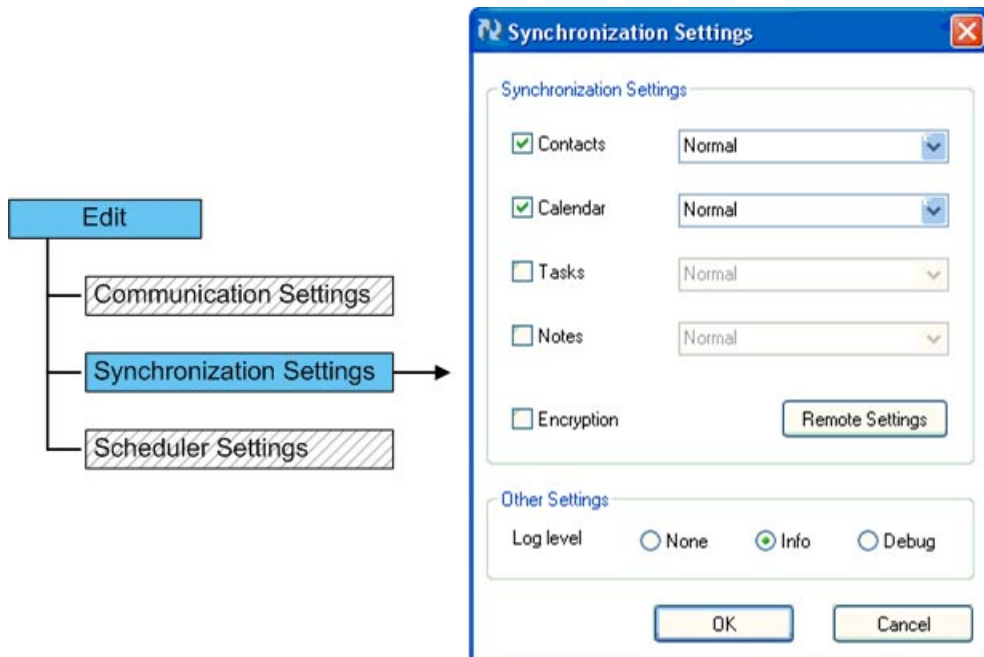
Edit

Communication Settings

Synchronization Settings

Scheduler Settings

Synchronization Settings

Synchronization Settings

Contacts Normal

Calendar Normal

Tasks Normal

Notes Normal

Encryption

Remote Settings

Other Settings

Log level None Info Debug

OK

Cancel